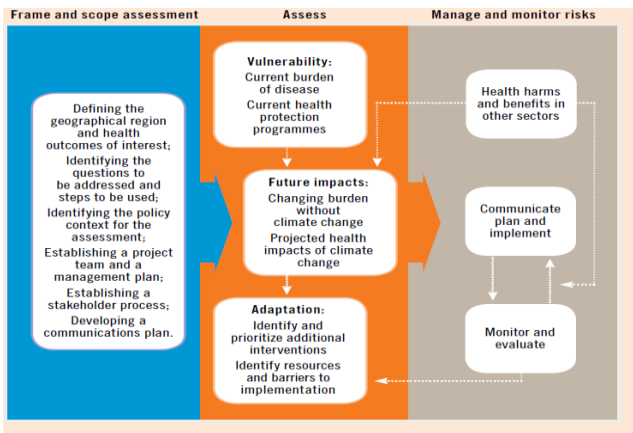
Frame and scope assessment

Assess

Manage and monitor risks

Defining the geographical region and health outcomes of interest;
Identifying the questions to be addressed and steps to be used;
Identifying the policy context for the assessment;
Establishing a project team and a management plan;
Establishing a stakeholder process;
Developing a communications plan.

Vulnerability:
Current burden of disease
Current health protection programmes

Future impacts:
Changing burden without climate change
Projected health impacts of climate change

Adaptation:
Identify and prioritize additional interventions
Identify resources and barriers to implementation

Health harms and benefits in other sectors

Communicate plan and implement

Monitor and evaluate